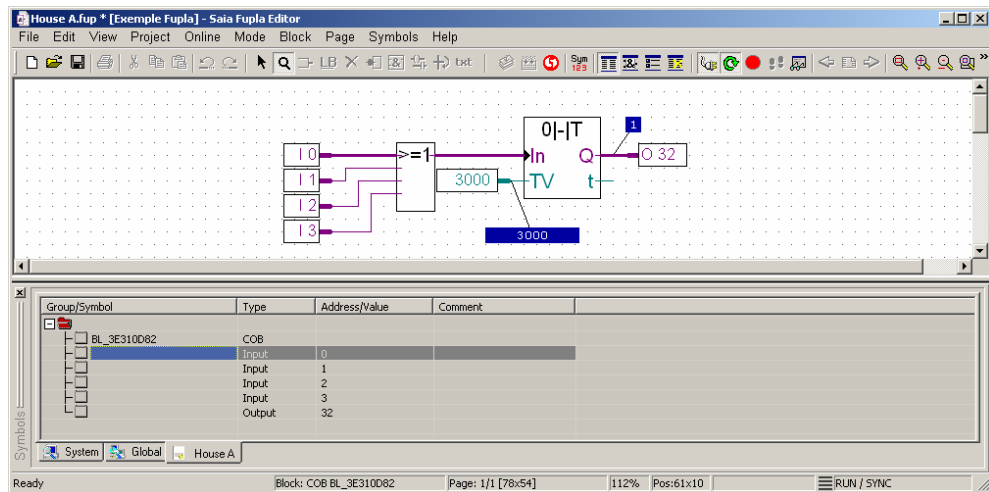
House A.fup * [Exemple Fupla] - Saia Fupla Editor

File Edit View Project Online Mode Block Page Symbols Help

LB txt Sym 123

I 0
I 1
I 2
I 3
>=1
3000
0|-|T
In
TV
Q
t
1
O 32
3000

| Group/Symbol | Type | Address/Value | Comment |
|---|---|---|---|
| BL_3E310D82 | COB | | |
| | Input | 0 | |
| | Input | 1 | |
| | Input | 2 | |
| | Input | 3 | |
| | Output | 32 | |

Symbols

System Global House A

Ready Block: COB BL_3E310D82 Page: 1/1 [78x54] 112% Pos:61x10 RUN / SYNC